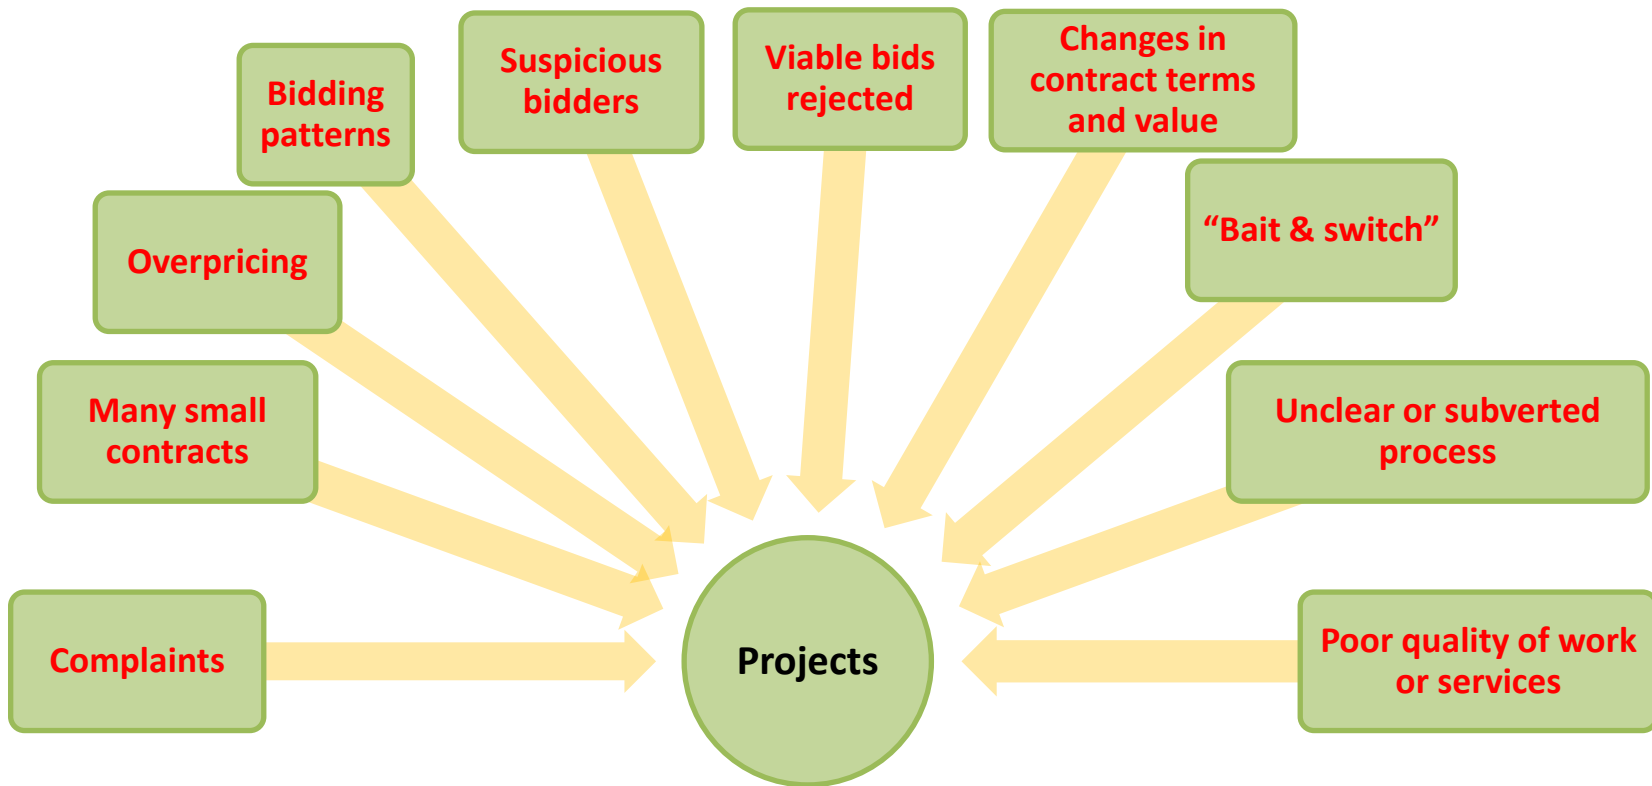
Complaints

Many small contracts

Overpricing

Bidding patterns

Suspicious bidders

Viable bids rejected

Changes in contract terms and value

“Bait & switch”

Unclear or subverted process

Poor quality of work or services

Projects